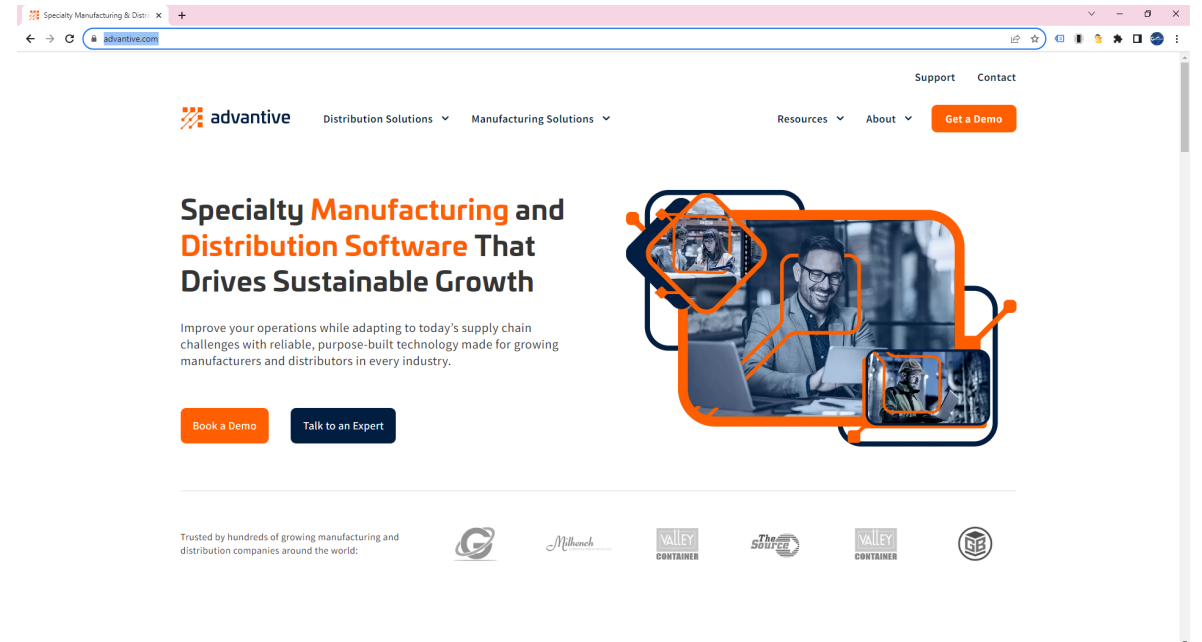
Specialty Manufacturing & Distri ×
+

advantive.com

Support Contact

advantive

Distribution Solutions

Manufacturing Solutions

Resources

About

Get a Demo

Specialty Manufacturing and Distribution Software That Drives Sustainable Growth

Improve your operations while adapting to today's supply chain challenges with reliable, purpose-built technology made for growing manufacturers and distributors in every industry.

Book a Demo

Talk to an Expert

Trusted by hundreds of growing manufacturing and distribution companies around the world:

Milbench

VALLEY CONTAINER

The Source

VALLEY CONTAINER